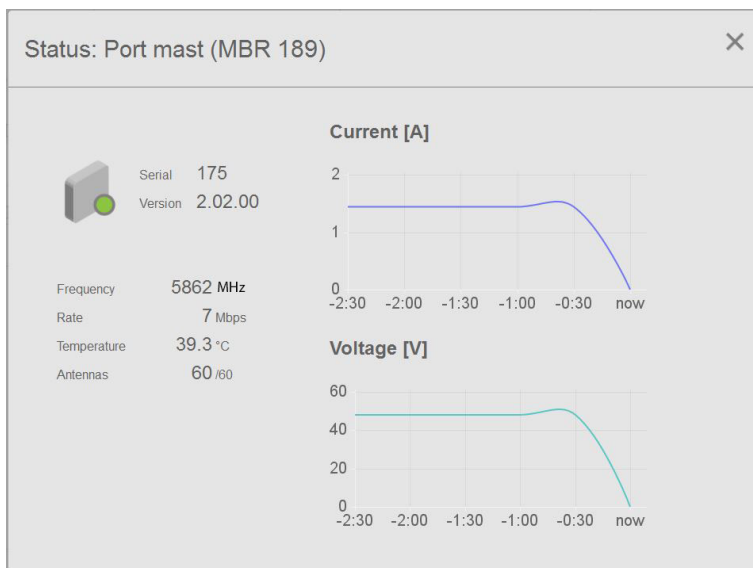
Status: Port mast (MBR 189)

×

Serial 175
Version 2.02.00

Frequency 5862 MHz
Rate 7 Mbps
Temperature 39.3 °C
Antennas 60 /60

Current [A]

2
1
0
-2:30 -2:00 -1:30 -1:00 -0:30 now

Voltage [V]

60
40
20
0
-2:30 -2:00 -1:30 -1:00 -0:30 now